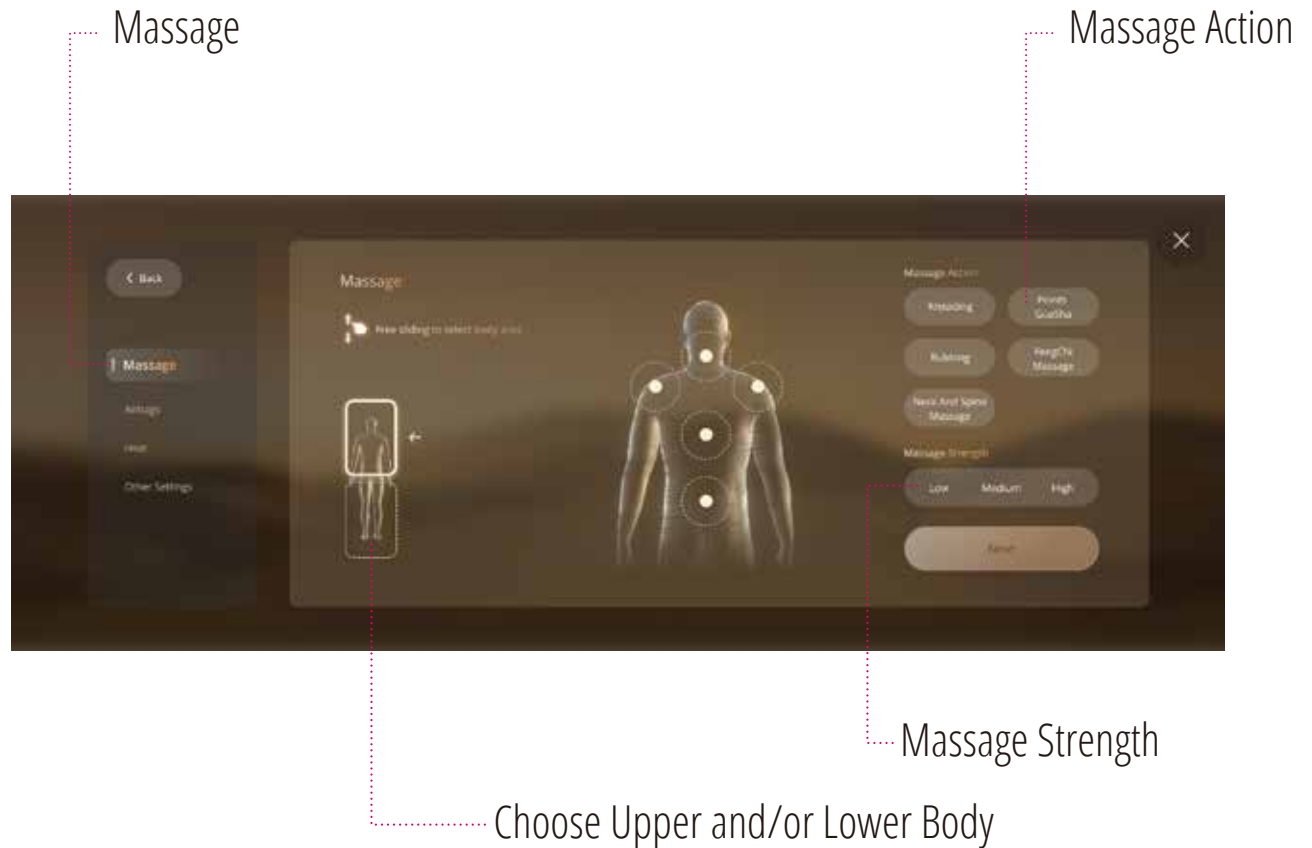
Massage

Massage Action

< Back

Massage

Massage

Airbags

Heat

Other Settings

Free sliding to select body area

Massage Action

Kneading

Points GuaSha

Rubbing

FengChi Massage

Neck And Spine Massage

Massage Strength

Low

Medium

High

Reset

Massage Strength

Choose Upper and/or Lower Body